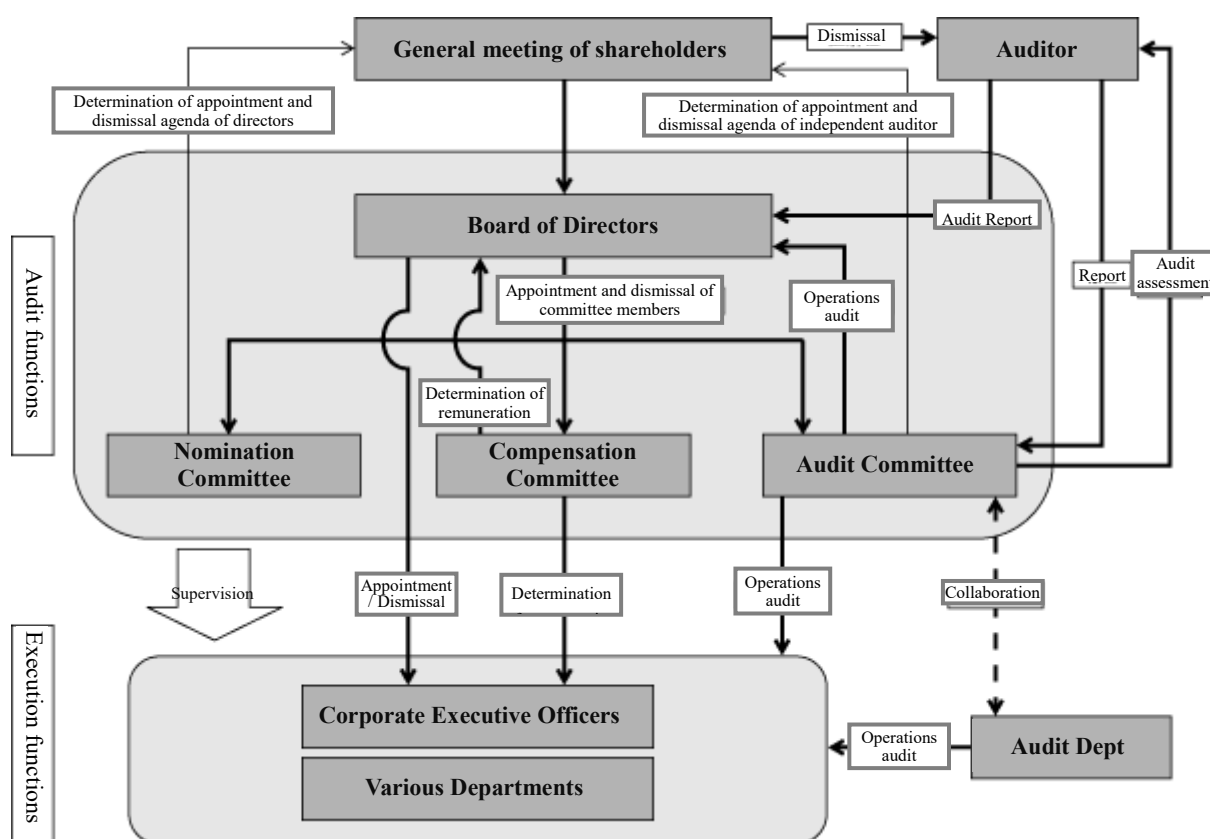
General meeting of shareholders

Dismissal

Auditor

Determination of appointment and dismissal agenda of directors

Determination of appointment and dismissal agenda of independent auditor

Board of Directors

Audit Report

Audit functions

Appointment and dismissal of committee members

Operations audit

Report

Audit assessment

Determination of remuneration

Nomination Committee

Compensation Committee

Audit Committee

Supervision

Appointment / Dismissal

Determination

Operations audit

Collaboration

Execution functions

Corporate Executive Officers

Various Departments

Operations audit

Audit Dept